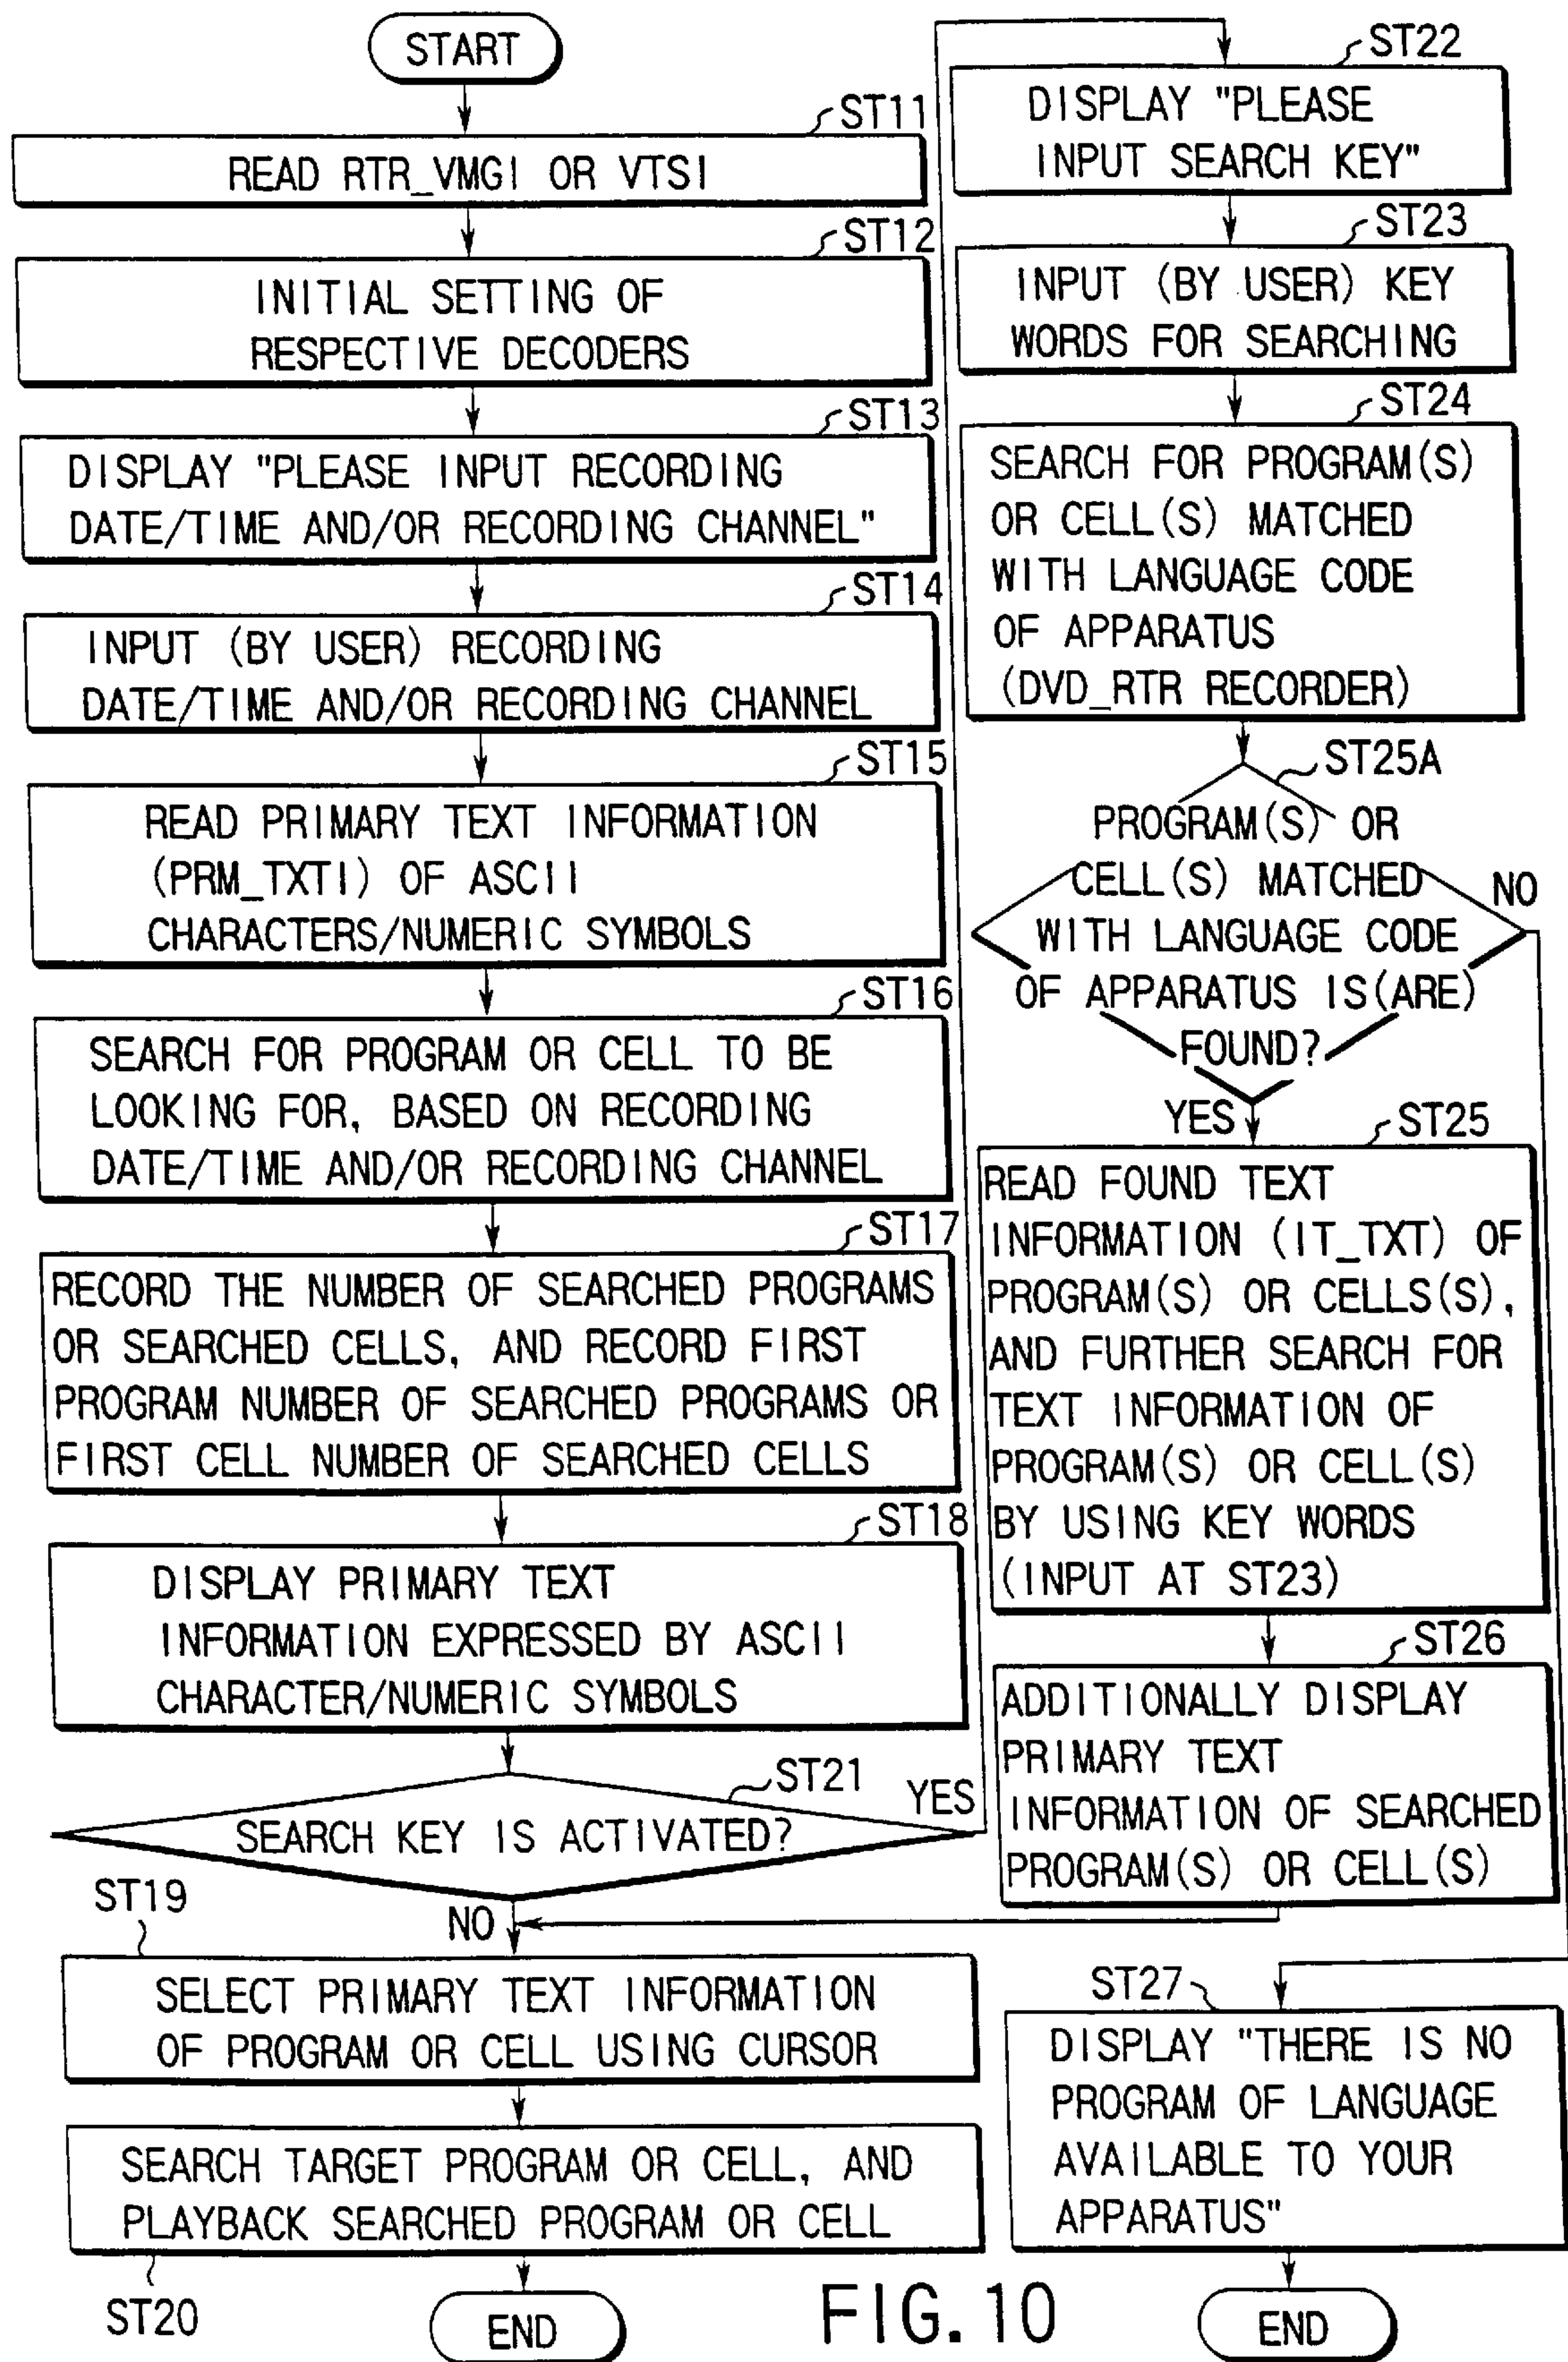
START

ST11
READ RTR_VMGI OR VTSI

ST12
INITIAL SETTING OF RESPECTIVE DECODERS

ST13
DISPLAY "PLEASE INPUT RECORDING DATE/TIME AND/OR RECORDING CHANNEL"

ST14
INPUT (BY USER) RECORDING DATE/TIME AND/OR RECORDING CHANNEL

ST15
READ PRIMARY TEXT INFORMATION (PRM_TXTI) OF ASCII CHARACTERS/NUMERIC SYMBOLS

ST16
SEARCH FOR PROGRAM OR CELL TO BE LOOKING FOR, BASED ON RECORDING DATE/TIME AND/OR RECORDING CHANNEL

ST17
RECORD THE NUMBER OF SEARCHED PROGRAMS OR SEARCHED CELLS, AND RECORD FIRST PROGRAM NUMBER OF SEARCHED PROGRAMS OR FIRST CELL NUMBER OF SEARCHED CELLS

ST18
DISPLAY PRIMARY TEXT INFORMATION EXPRESSED BY ASCII CHARACTER/NUMERIC SYMBOLS

ST21
SEARCH KEY IS ACTIVATED?
YES
NO

ST19
SELECT PRIMARY TEXT INFORMATION OF PROGRAM OR CELL USING CURSOR

SEARCH TARGET PROGRAM OR CELL, AND PLAYBACK SEARCHED PROGRAM OR CELL
ST20

END

ST22
DISPLAY "PLEASE INPUT SEARCH KEY"

ST23
INPUT (BY USER) KEY WORDS FOR SEARCHING

ST24
SEARCH FOR PROGRAM(S) OR CELL(S) MATCHED WITH LANGUAGE CODE OF APPARATUS (DVD_RTR RECORDER)

ST25A
PROGRAM(S) OR CELL(S) MATCHED WITH LANGUAGE CODE OF APPARATUS IS(ARE) FOUND?
NO
YES

ST25
READ FOUND TEXT INFORMATION (IT_TXT) OF PROGRAM(S) OR CELLS(S), AND FURTHER SEARCH FOR TEXT INFORMATION OF PROGRAM(S) OR CELL(S) BY USING KEY WORDS (INPUT AT ST23)

ST26
ADDITIONALLY DISPLAY PRIMARY TEXT INFORMATION OF SEARCHED PROGRAM(S) OR CELL(S)

ST27
DISPLAY "THERE IS NO PROGRAM OF LANGUAGE AVAILABLE TO YOUR APPARATUS"

FIG. 10

END